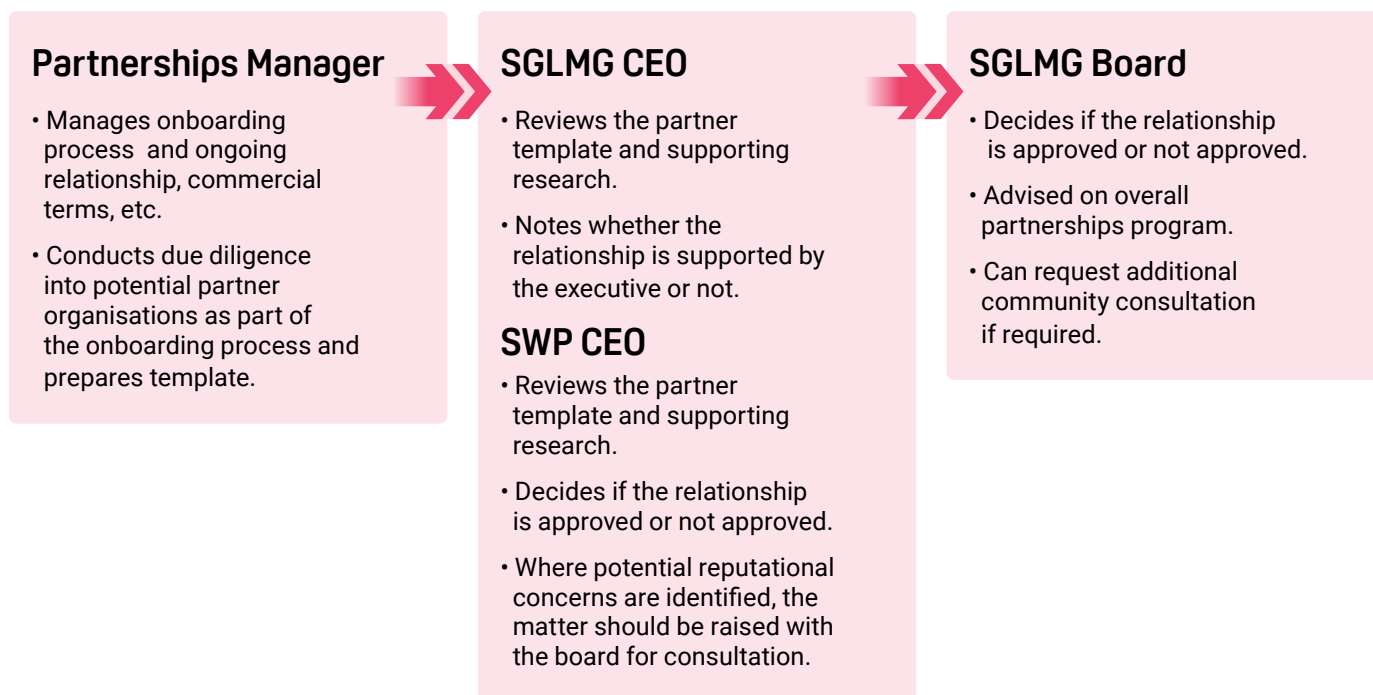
Partnerships Manager

• Manages onboarding process and ongoing relationship, commercial terms, etc.

• Conducts due diligence into potential partner organisations as part of the onboarding process and prepares template.

SGLMG CEO

• Reviews the partner template and supporting research.

• Notes whether the relationship is supported by the executive or not.

SWP CEO

• Reviews the partner template and supporting research.

• Decides if the relationship is approved or not approved.

• Where potential reputational concerns are identified, the matter should be raised with the board for consultation.

SGLMG Board

• Decides if the relationship is approved or not approved.

• Advised on overall partnerships program.

• Can request additional community consultation if required.